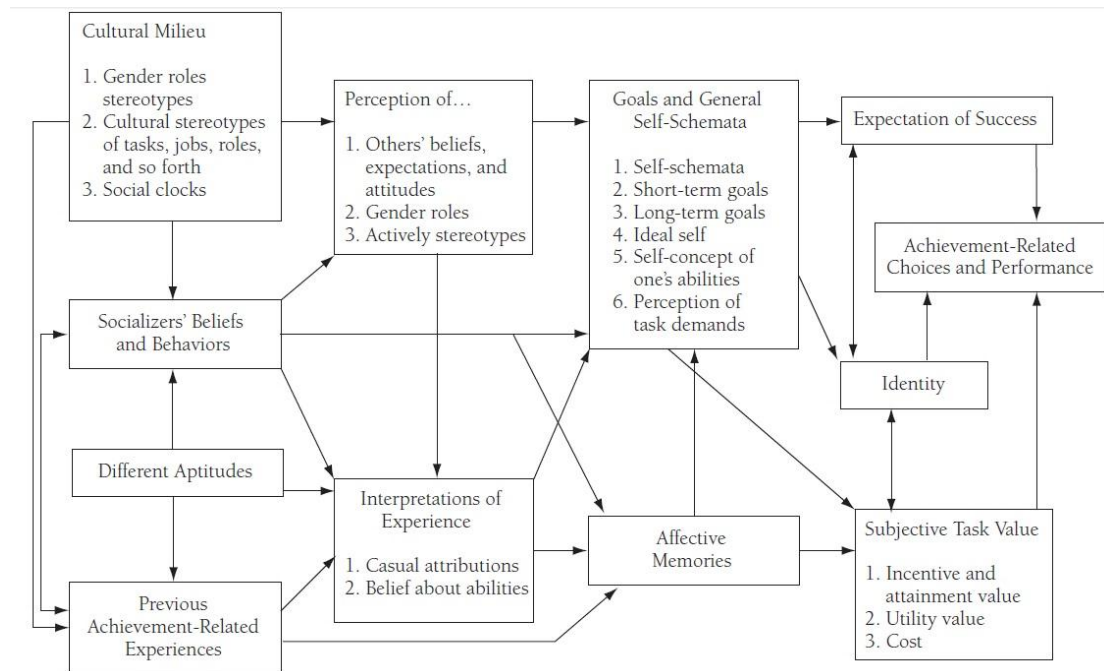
Cultural Milieu

1. Gender roles stereotypes
2. Cultural stereotypes of tasks, jobs, roles, and so forth
3. Social clocks

Perception of…

1. Others' beliefs, expectations, and attitudes
2. Gender roles
3. Actively stereotypes

Goals and General Self-Schemata

1. Self-schemata
2. Short-term goals
3. Long-term goals
4. Ideal self
5. Self-concept of one's abilities
6. Perception of task demands

Expectation of Success

Achievement-Related Choices and Performance

Socializers' Beliefs and Behaviors

Identity

Different Aptitudes

Interpretations of Experience

1. Casual attributions
2. Belief about abilities

Affective Memories

Subjective Task Value

1. Incentive and attainment value
2. Utility value
3. Cost

Previous Achievement-Related Experiences